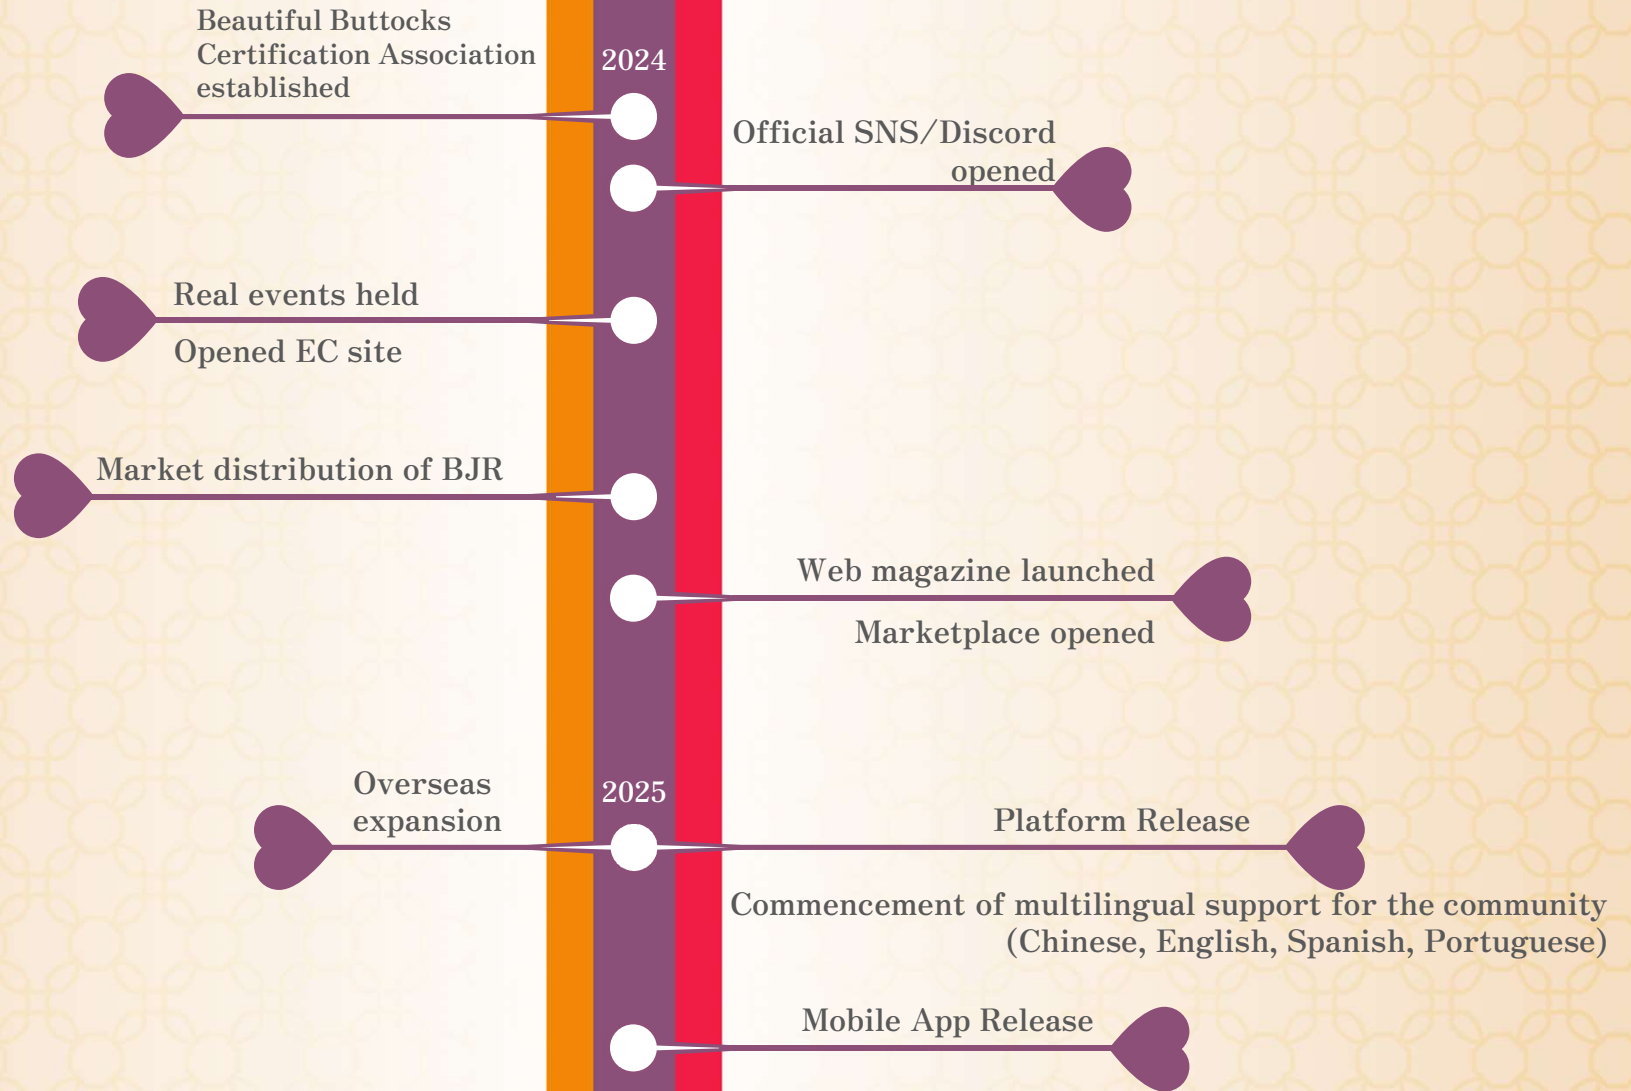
Beautiful Buttocks Certification Association established

2024

Official SNS/Discord opened

Real events held

Opened EC site

Market distribution of BJR

Web magazine launched

Marketplace opened

Overseas expansion

2025

Platform Release

Commencement of multilingual support for the community (Chinese, English, Spanish, Portuguese)

Mobile App Release